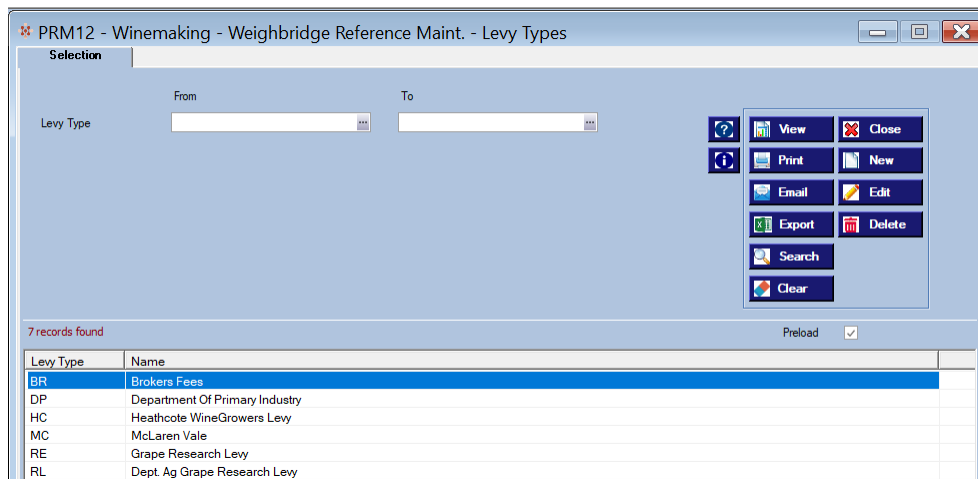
PRM12 - Winemaking - Weighbridge Reference Maint. - Levy Types

Selection

From

To

Levy Type

View
Close
Print
New
Email
Edit
Export
Delete
Search
Clear

7 records found

Preload

| Levy Type | Name |
|---|---|
| BR | Brokers Fees |
| DP | Department Of Primary Industry |
| HC | Heathcote WineGrowers Levy |
| MC | McLaren Vale |
| RE | Grape Research Levy |
| RL | Dept. Ag Grape Research Levy |